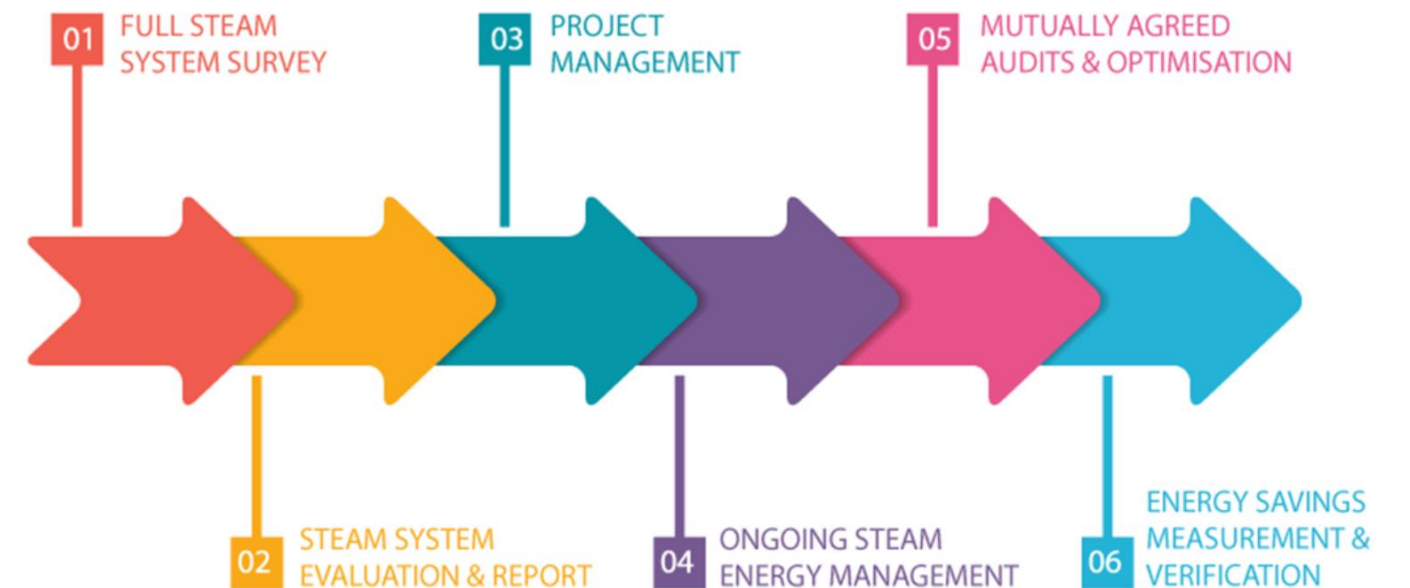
01 FULL STEAM SYSTEM SURVEY

02 STEAM SYSTEM EVALUATION & REPORT

03 PROJECT MANAGEMENT

04 ONGOING STEAM ENERGY MANAGEMENT

05 MUTUALLY AGREED AUDITS & OPTIMISATION

06 ENERGY SAVINGS MEASUREMENT & VERIFICATION